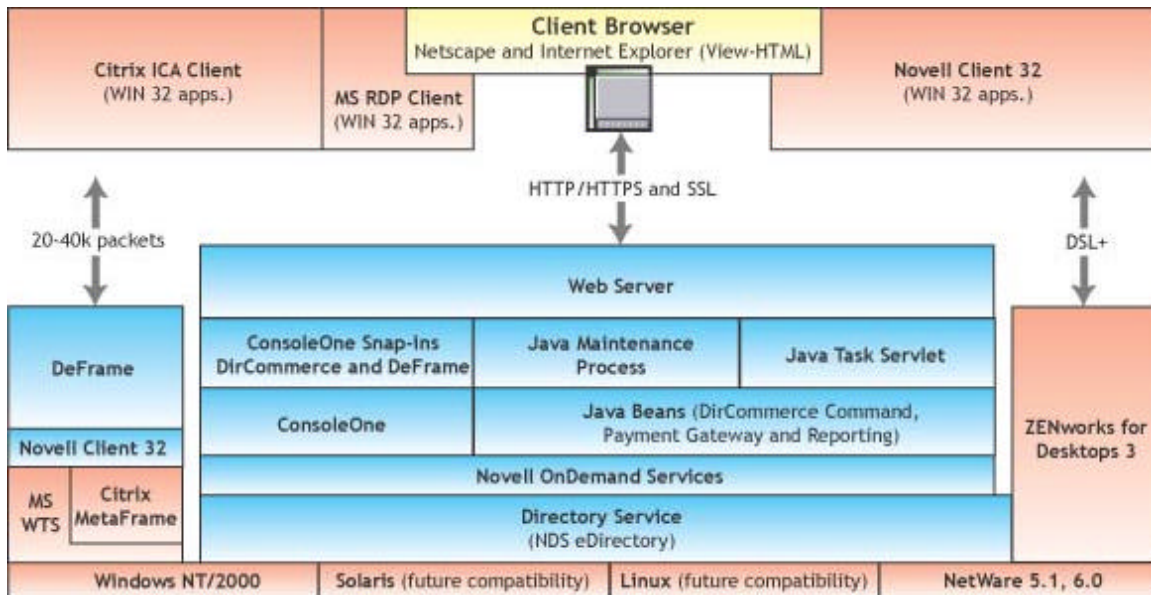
Citrix ICA Client
(WIN 32 apps.)

MS RDP Client
(WIN 32 apps.)

Client Browser
Netscape and Internet Explorer (View-HTML)

Novell Client 32
(WIN 32 apps.)

20-40k packets

HTTP/HTTPS and SSL

DSL+

Web Server

DeFrame

ConsoleOne Snap-ins DirCommerce and DeFrame

Java Maintenance Process

Java Task Servlet

ConsoleOne

Java Beans (DirCommerce Command, Payment Gateway and Reporting)

Novell Client 32

MS WTS

Citrix MetaFrame

Novell OnDemand Services

ZENworks for Desktops 3

Directory Service
(NDS eDirectory)

Windows NT/2000

Solaris (future compatibility)

Linux (future compatibility)

NetWare 5.1, 6.0